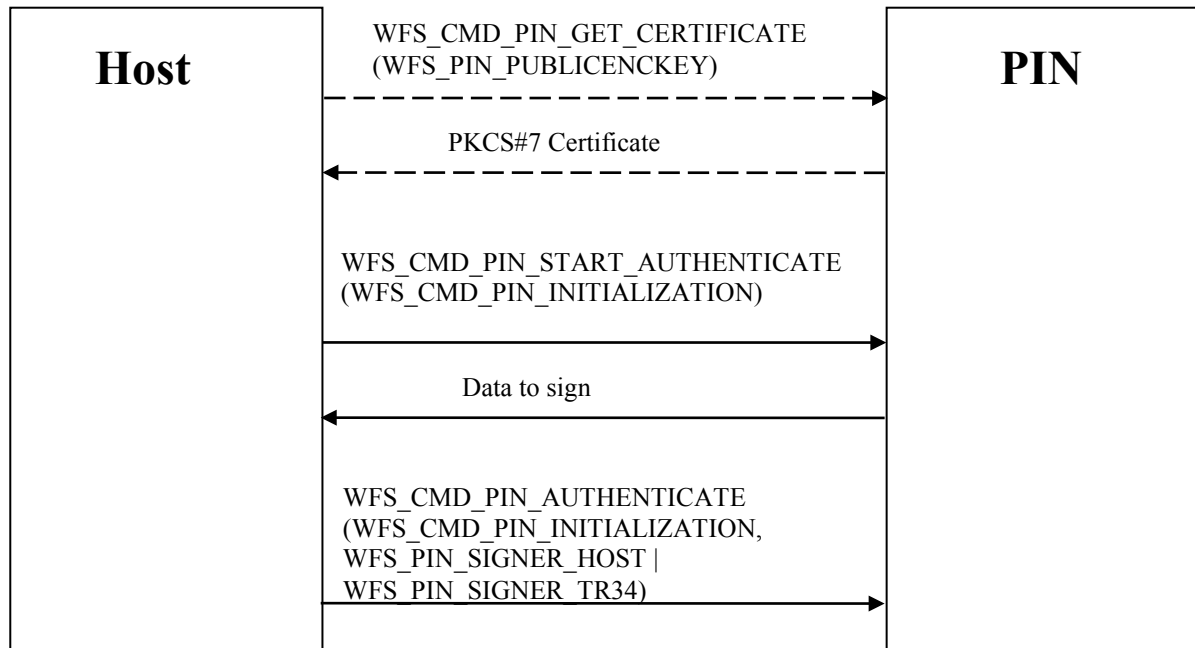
Host

PIN

WFS_CMD_PIN_GET_CERTIFICATE (WFS_PIN_PUBLICENCKEY)

PKCS#7 Certificate

WFS_CMD_PIN_START_AUTHENTICATE (WFS_CMD_PIN_INITIALIZATION)

Data to sign

WFS_CMD_PIN_AUTHENTICATE (WFS_CMD_PIN_INITIALIZATION, WFS_PIN_SIGNER_HOST | WFS_PIN_SIGNER_TR34)